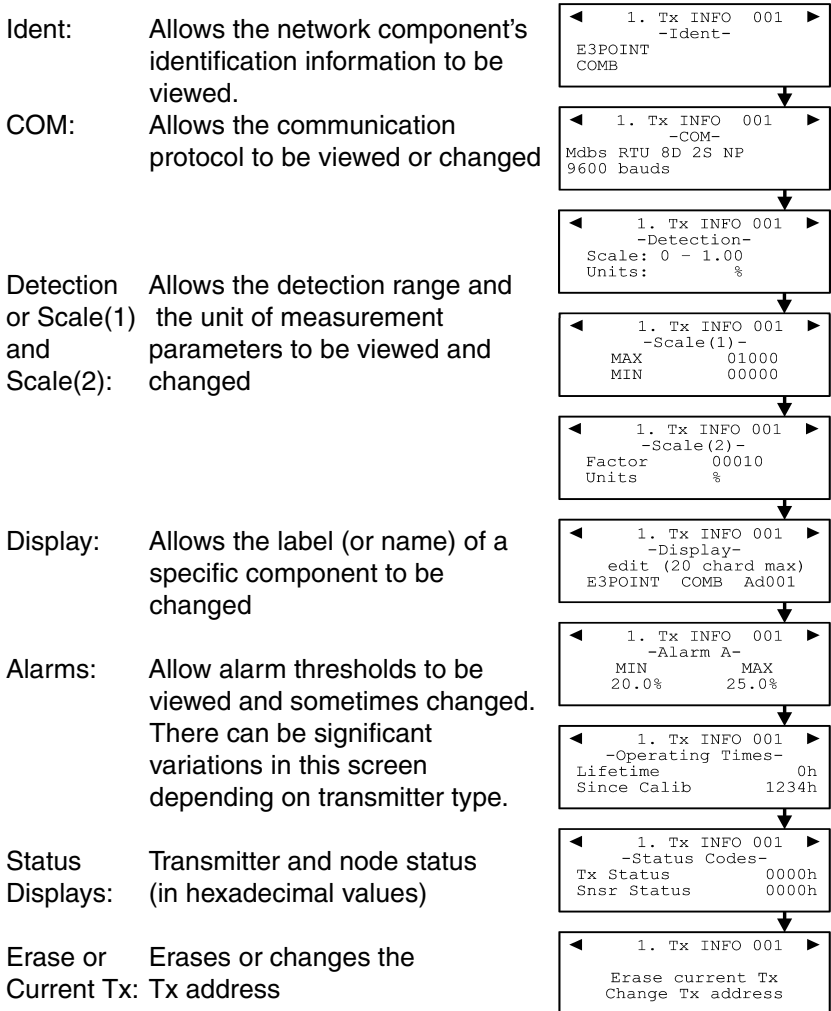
Ident: Allows the network component's identification information to be viewed.

COM: Allows the communication protocol to be viewed or changed

Detection or Scale(1) and Scale(2): Allows the detection range and the unit of measurement parameters to be viewed and changed

Display: Allows the label (or name) of a specific component to be changed

Alarms: Allow alarm thresholds to be viewed and sometimes changed. There can be significant variations in this screen depending on transmitter type.

Status Displays: Transmitter and node status (in hexadecimal values)

Erase or Current Tx: Erases or changes the Tx address

◄ 1. Tx INFO 001 ►
-Ident-
E3POINT
COMB

◄ 1. Tx INFO 001 ►
-COM-
Mdbs RTU 8D 2S NP
9600 bauds

◄ 1. Tx INFO 001 ►
-Detection-
Scale: 0 – 1.00
Units: %

◄ 1. Tx INFO 001 ►
-Scale(1)-
MAX 01000
MIN 00000

◄ 1. Tx INFO 001 ►
-Scale(2)-
Factor 00010
Units %

◄ 1. Tx INFO 001 ►
-Display-
edit (20 chard max)
E3POINT COMB Ad001

◄ 1. Tx INFO 001 ►
-Alarm A-
MIN MAX
20.0% 25.0%

◄ 1. Tx INFO 001 ►
-Operating Times-
Lifetime 0h
Since Calib 1234h

◄ 1. Tx INFO 001 ►
-Status Codes-
Tx Status 0000h
Snsr Status 0000h

◄ 1. Tx INFO 001 ►
Erase current Tx
Change Tx address